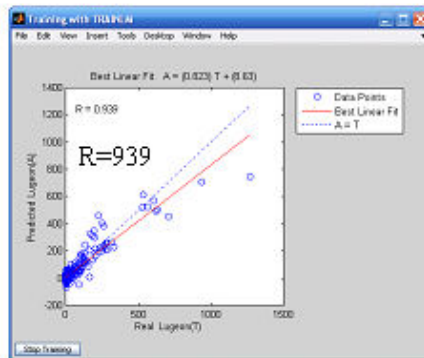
Training with TRAINLM

File Edit View Insert Tools Desktop Window Help

Best Linear Fit: A = (0.823) T + (8.63)

R = 0.939

R=939

Data Points
Best Linear Fit
A = T

Predicted Lugeon(A)

1400
1200
1000
800
600
400
200
0
-200

0
500
1000
1500

Real Lugeon(T)

Stop Training